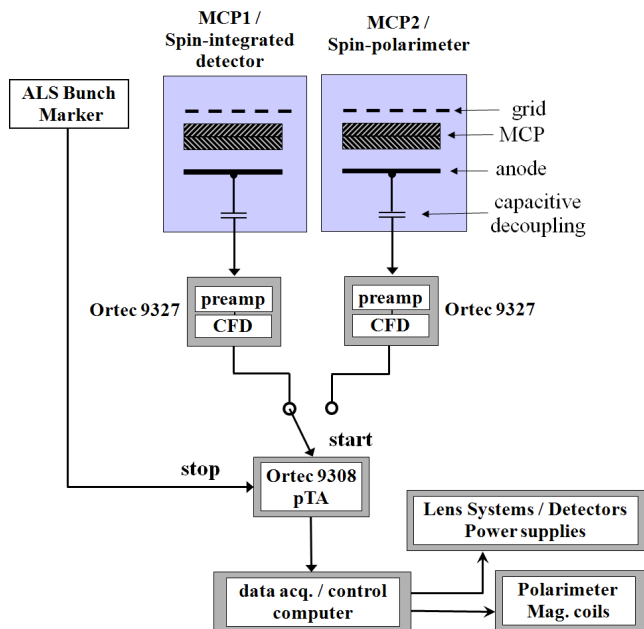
MCP1 / Spin-integrated detector

MCP2 / Spin-polarimeter

ALS Bunch Marker

grid

MCP

anode

capacitive decoupling

Ortec 9327

preamp

CFD

preamp

CFD

Ortec 9327

start

stop

Ortec 9308 pTA

Lens Systems / Detectors Power supplies

data acq. / control computer

Polarimeter Mag. coils